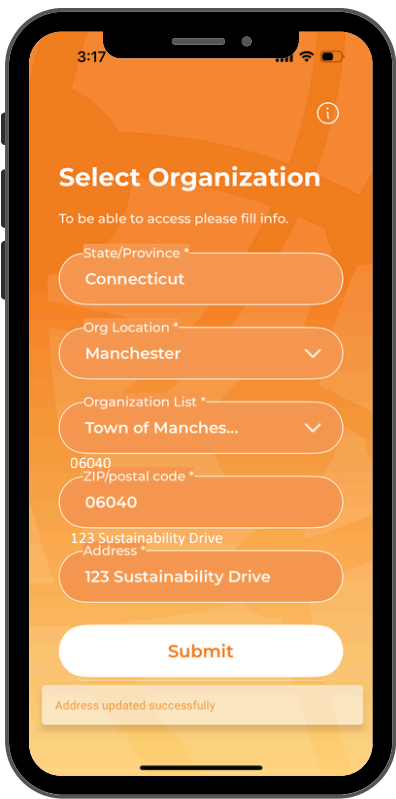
3:17

Select Organization

To be able to access please fill info.

State/Province *
Connecticut

Org Location *
Manchester

Organization List *
Town of Manches...

06040
ZIP/postal code *
06040

123 Sustainability Drive
Address *
123 Sustainability Drive

Submit

Address updated successfully